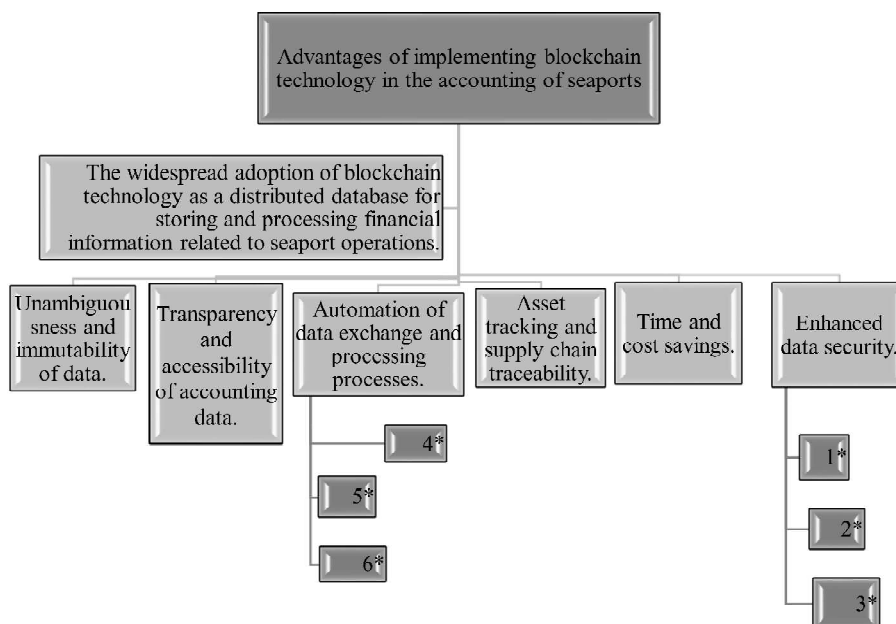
Advantages of implementing blockchain technology in the accounting of seaports

The widespread adoption of blockchain technology as a distributed database for storing and processing financial information related to seaport operations.

Unambiguousness and immutability of data.

Transparency and accessibility of accounting data.

Automation of data exchange and processing processes.

Asset tracking and supply chain traceability.

Time and cost savings.

Enhanced data security.

4*

5*

6*

1*

2*

3*